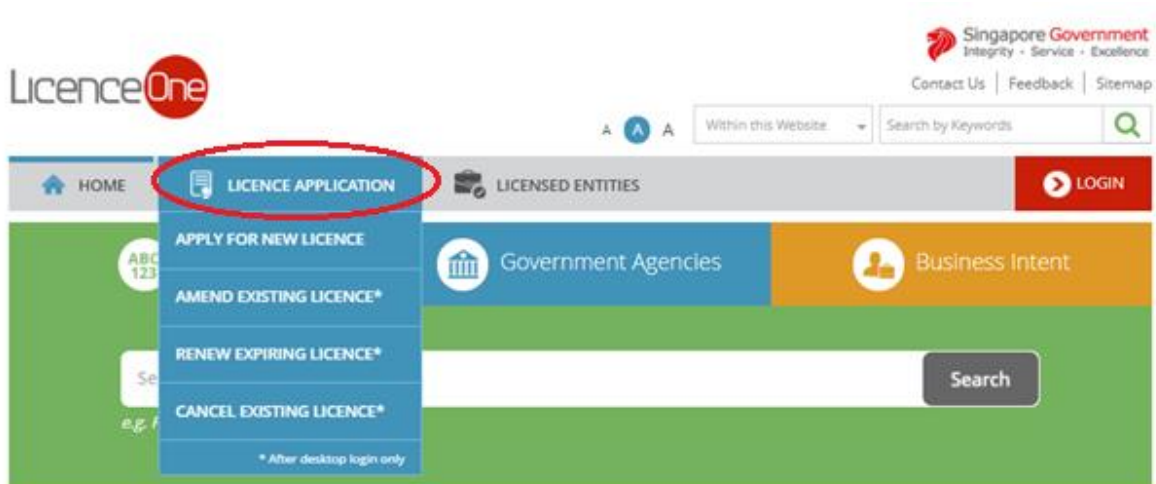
Singapore Government
Integrity · Service · Excellence

LicenceOne

Contact Us | Feedback | Sitemap

A A A

Within this Website

Search by Keywords

HOME

LICENCE APPLICATION

LICENSED ENTITIES

LOGIN

APPLY FOR NEW LICENCE

AMEND EXISTING LICENCE*

RENEW EXPIRING LICENCE*

CANCEL EXISTING LICENCE*

* After desktop login only

ABC 123

Government Agencies

Business Intent

Se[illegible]

Search

e.g. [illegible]